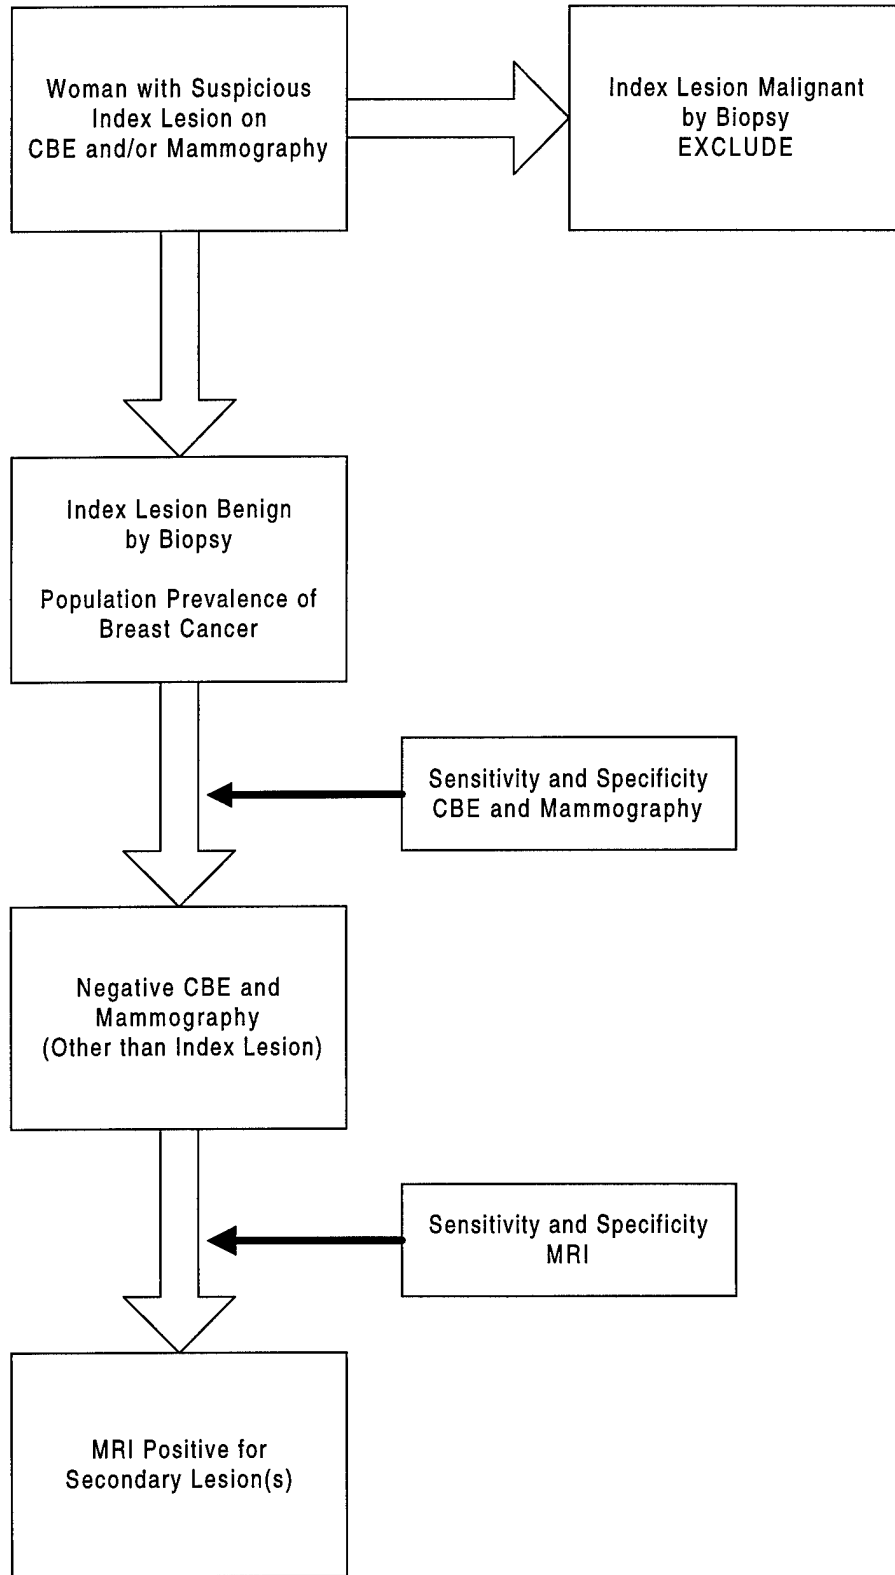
Woman with Suspicious Index Lesion on CBE and/or Mammography

Index Lesion Malignant by Biopsy
EXCLUDE

Index Lesion Benign by Biopsy

Population Prevalence of Breast Cancer

Sensitivity and Specificity CBE and Mammography

Negative CBE and Mammography (Other than Index Lesion)

Sensitivity and Specificity MRI

MRI Positive for Secondary Lesion(s)